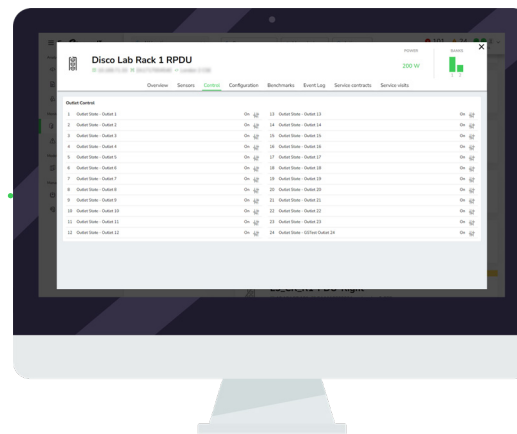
Disco Lab Rack 1 RPDU

POWER
200 W

BANKS

Overview Sensors Control Configuration Benchmarks Event Log Service contracts Service visits

Outlet Control

| | | | | | |
|---|---|---|---|---|---|
| 1 | Outlet State - Outlet 1 | On | 13 | Outlet State - Outlet 13 | On |
| 2 | Outlet State - Outlet 2 | On | 14 | Outlet State - Outlet 14 | On |
| 3 | Outlet State - Outlet 3 | On | 15 | Outlet State - Outlet 15 | On |
| 4 | Outlet State - Outlet 4 | On | 16 | Outlet State - Outlet 16 | On |
| 5 | Outlet State - Outlet 5 | On | 17 | Outlet State - Outlet 17 | On |
| 6 | Outlet State - Outlet 6 | On | 18 | Outlet State - Outlet 18 | On |
| 7 | Outlet State - Outlet 7 | On | 19 | Outlet State - Outlet 19 | On |
| 8 | Outlet State - Outlet 8 | On | 20 | Outlet State - Outlet 20 | On |
| 9 | Outlet State - Outlet 9 | On | 21 | Outlet State - Outlet 21 | On |
| 10 | Outlet State - Outlet 10 | On | 22 | Outlet State - Outlet 22 | On |
| 11 | Outlet State - Outlet 11 | On | 23 | Outlet State - Outlet 23 | On |
| 12 | Outlet State - Outlet 12 | On | 24 | Outlet State - D3Test Outlet 24 | On |